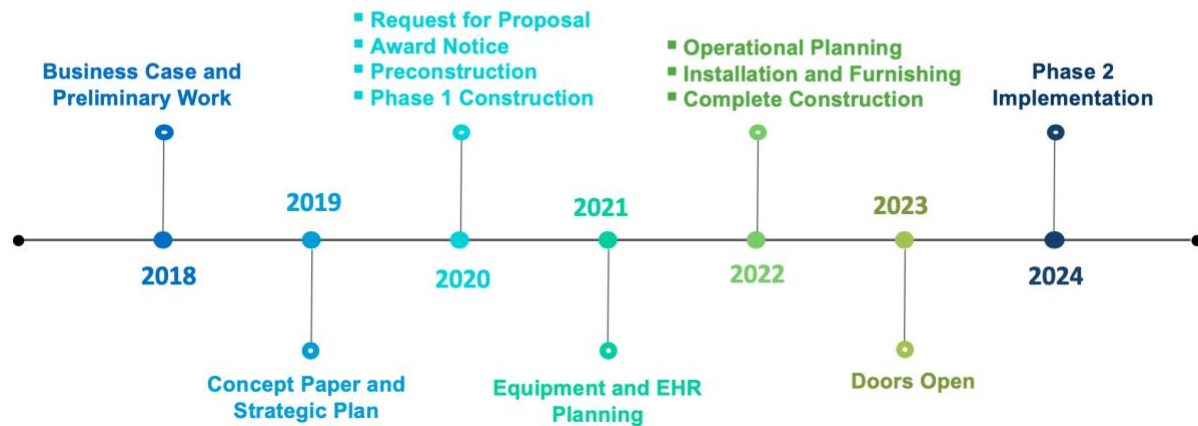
Business Case and Preliminary Work

2018

2019

Concept Paper and Strategic Plan

▪ Request for Proposal
▪ Award Notice
▪ Preconstruction
▪ Phase 1 Construction

2020

2021

Equipment and EHR Planning

▪ Operational Planning
▪ Installation and Furnishing
▪ Complete Construction

2022

2023

Doors Open

Phase 2 Implementation

2024